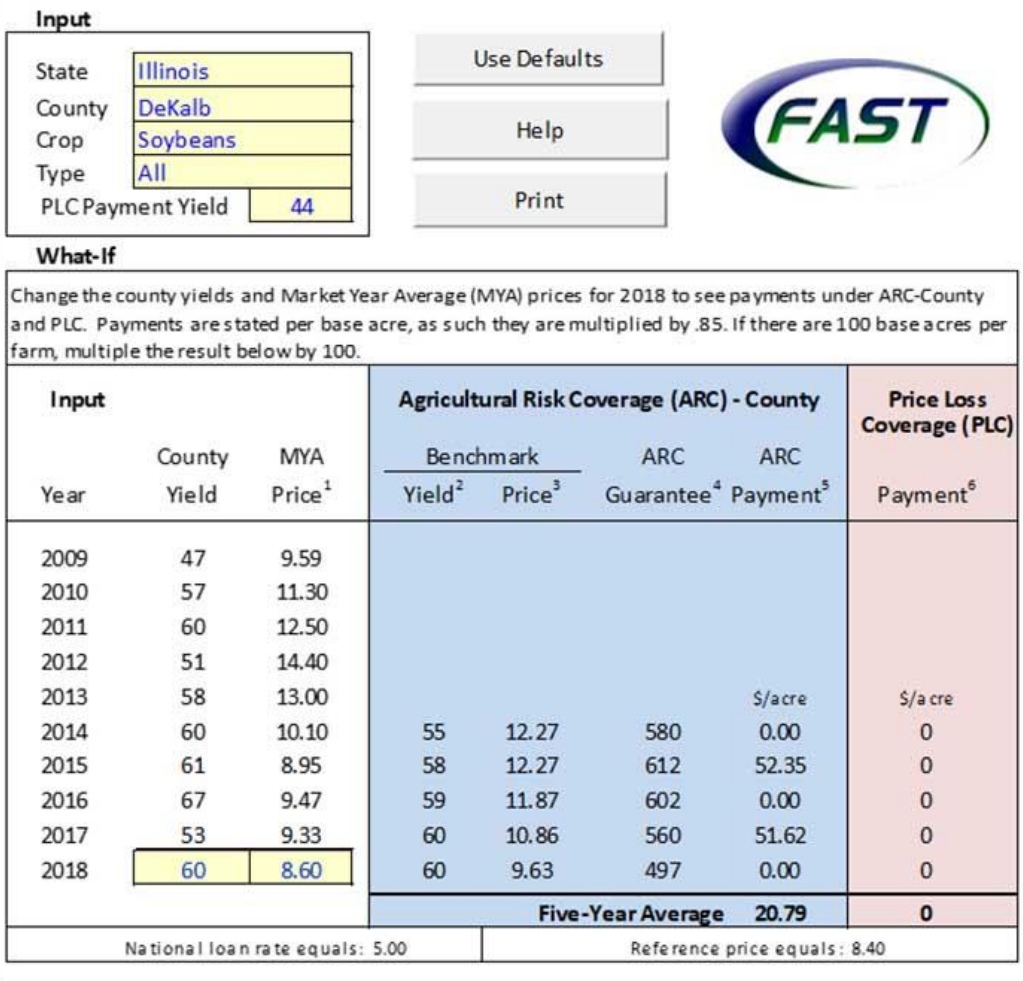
Input

| | |
|---|---|
| State | Illinois |
| County | DeKalb |
| Crop | Soybeans |
| Type | All |
| PLC Payment Yield | 44 |

Use Defaults

Help

Print

FAST

What-If

Change the county yields and Market Year Average (MYA) prices for 2018 to see payments under ARC-County and PLC. Payments are stated per base acre, as such they are multiplied by .85. If there are 100 base acres per farm, multiple the result below by 100.

| Input | | | Agricultural Risk Coverage (ARC) - County | | | | Price Loss Coverage (PLC) |
|---|---|---|---|---|---|---|---|
| | County | MYA | Benchmark | | ARC | ARC | |
| Year | Yield | Price$^1$ | Yield$^2$ | Price$^3$ | Guarantee$^4$ | Payment$^5$ | Payment$^6$ |
| 2009 | 47 | 9.59 | | | | | |
| 2010 | 57 | 11.30 | | | | | |
| 2011 | 60 | 12.50 | | | | | |
| 2012 | 51 | 14.40 | | | | | |
| 2013 | 58 | 13.00 | | | | \$/acre | \$/acre |
| 2014 | 60 | 10.10 | 55 | 12.27 | 580 | 0.00 | 0 |
| 2015 | 61 | 8.95 | 58 | 12.27 | 612 | 52.35 | 0 |
| 2016 | 67 | 9.47 | 59 | 11.87 | 602 | 0.00 | 0 |
| 2017 | 53 | 9.33 | 60 | 10.86 | 560 | 51.62 | 0 |
| 2018 | 60 | 8.60 | 60 | 9.63 | 497 | 0.00 | 0 |
| | | | | Five-Year Average | | 20.79 | 0 |

National loan rate equals: 5.00

Reference price equals: 8.40